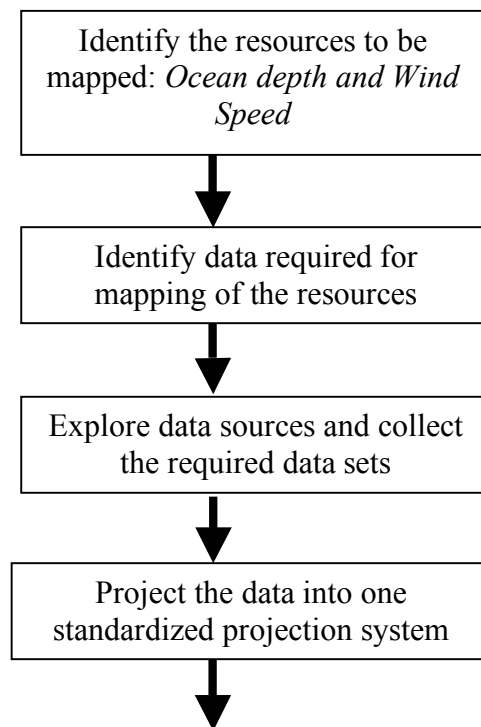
Identify the resources to be mapped: *Ocean depth and Wind Speed*

Identify data required for mapping of the resources

Explore data sources and collect the required data sets

Project the data into one standardized projection system